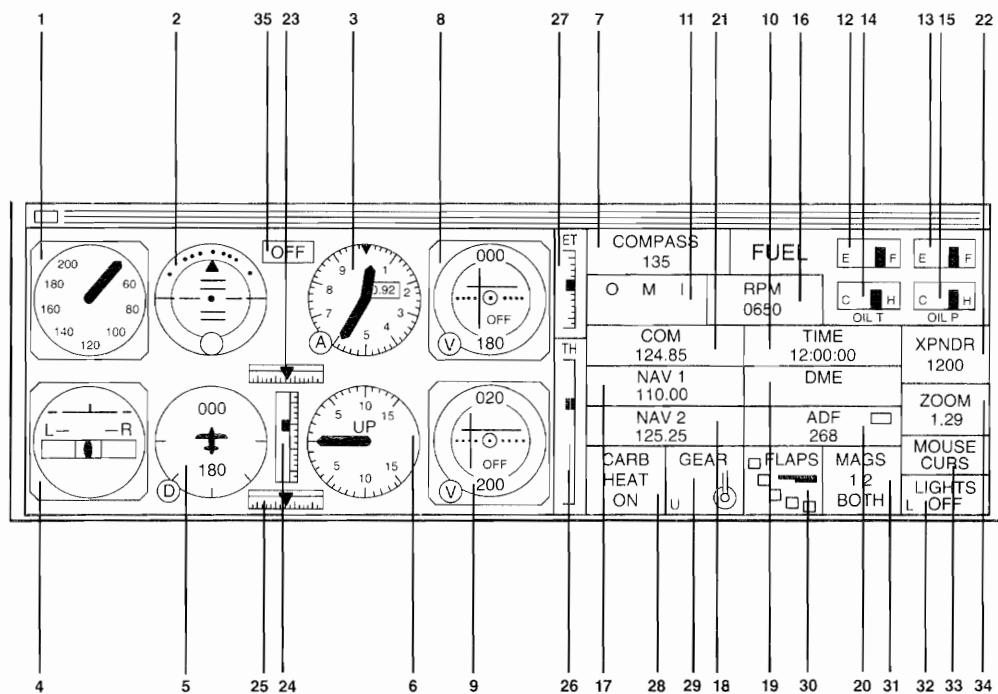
1 2 35 23 3 8 27 7 11 21 10 16 12 14 13 15 22

200
180
160
140
120
100
80
60

OFF

9
8
7
6
5
4
3
2
1
0.92
A

000
OFF
V
180

ET

COMPASS
135

O M I

FUEL

RPM
0650

E F
C H
OIL T

E F
C H
OIL P

COM
124.85

TIME
12:00:00

XPNDR
1200

TH

NAV 1
110.00

DME

L R

000
180
D

5 10 15
UP
5 10 15

020
OFF
V
200

NAV 2
125.25

ADF
268

ZOOM
1.29

MOUSE
CURS

CARB
HEAT
ON

GEAR
U

FLAPS

MAGS
1 2
BOTH

LIGHTS
L OFF

4 5 25 24 6 9 26 17 28 29 18 19 30 20 31 32 33 34